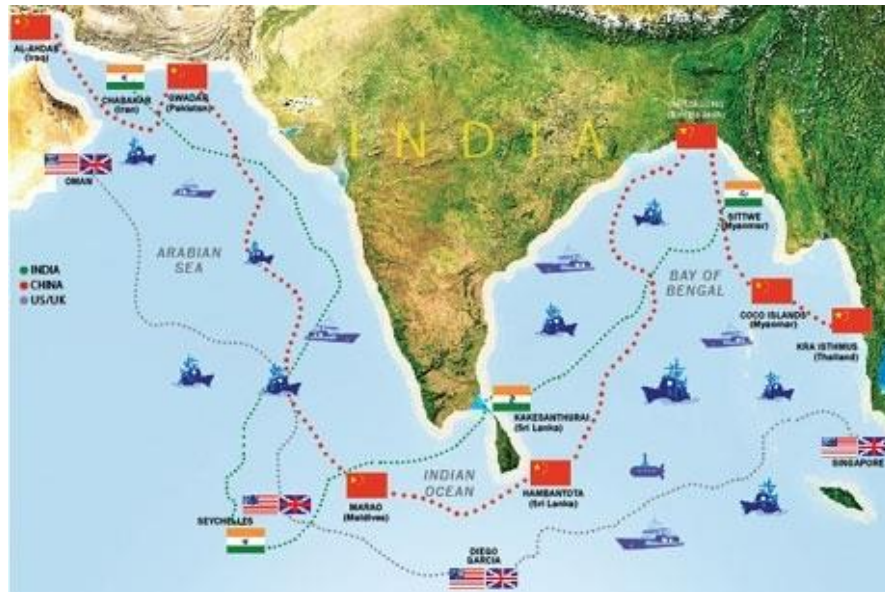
AL-AHDAB (Iraq)

CHABAHAR (Iran)

GWADAR (Pakistan)

INDIA

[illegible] (Bangladesh)

OMAN

SITTWE (Myanmar)

ARABIAN SEA

BAY OF BENGAL

INDIA
CHINA
US/UK

COCO ISLANDS (Myanmar)

KRA ISTHMUS (Thailand)

KAKESANTHURAI (Sri Lanka)

INDIAN OCEAN

HAMBANTOTA (Sri Lanka)

SINGAPORE

SEYCHELLES

MARAO (Maldives)

DIEGO GARCIA